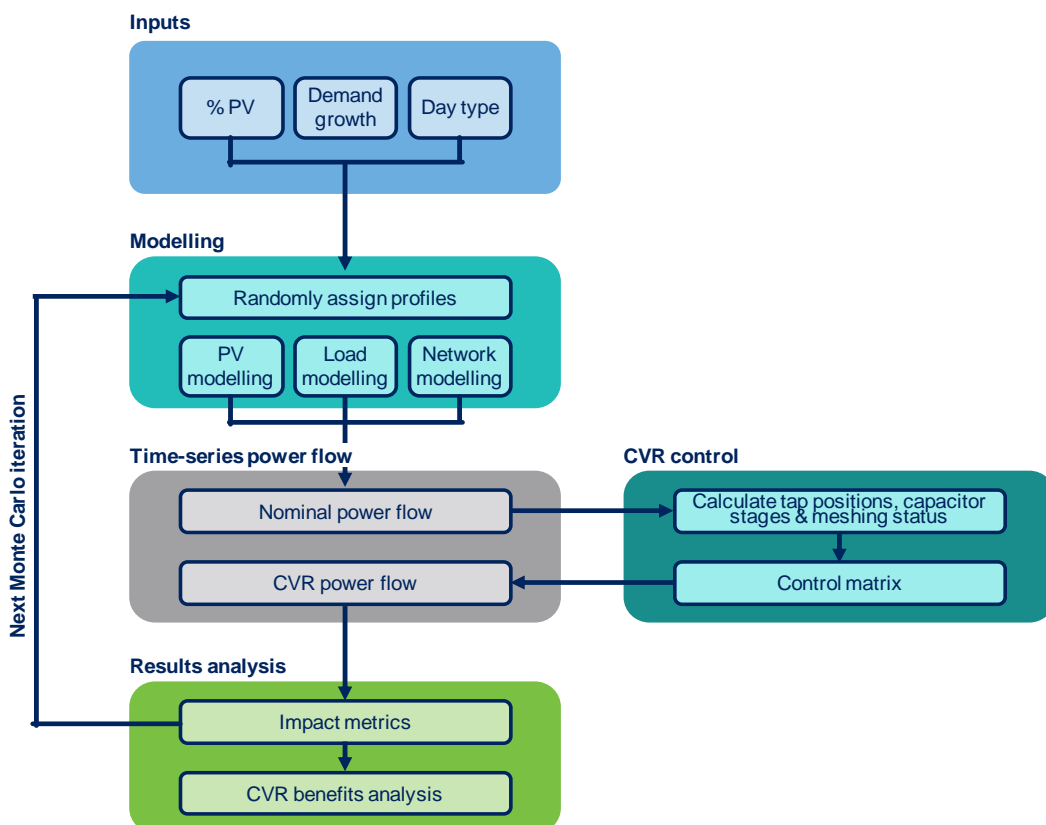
Inputs

% PV

Demand growth

Day type

Modelling

Randomly assign profiles

PV modelling

Load modelling

Network modelling

Time-series power flow

Nominal power flow

CVR power flow

CVR control

Calculate tap positions, capacitor stages & meshing status

Control matrix

Results analysis

Impact metrics

CVR benefits analysis

Next Monte Carlo iteration